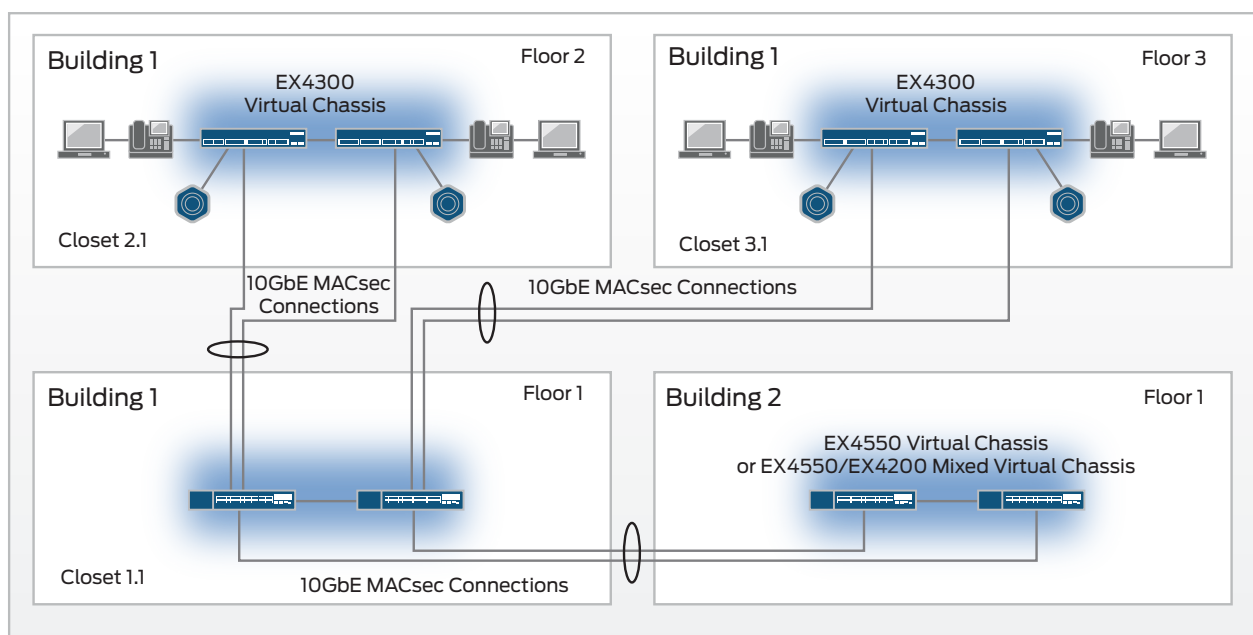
Building 1

Floor 2

EX4300
Virtual Chassis

Closet 2.1

Building 1

Floor 3

EX4300
Virtual Chassis

Closet 3.1

10GbE MACsec
Connections

10GbE MACsec Connections

Building 1

Floor 1

Closet 1.1

10GbE MACsec Connections

Building 2

Floor 1

EX4550 Virtual Chassis
or EX4550/EX4200 Mixed Virtual Chassis